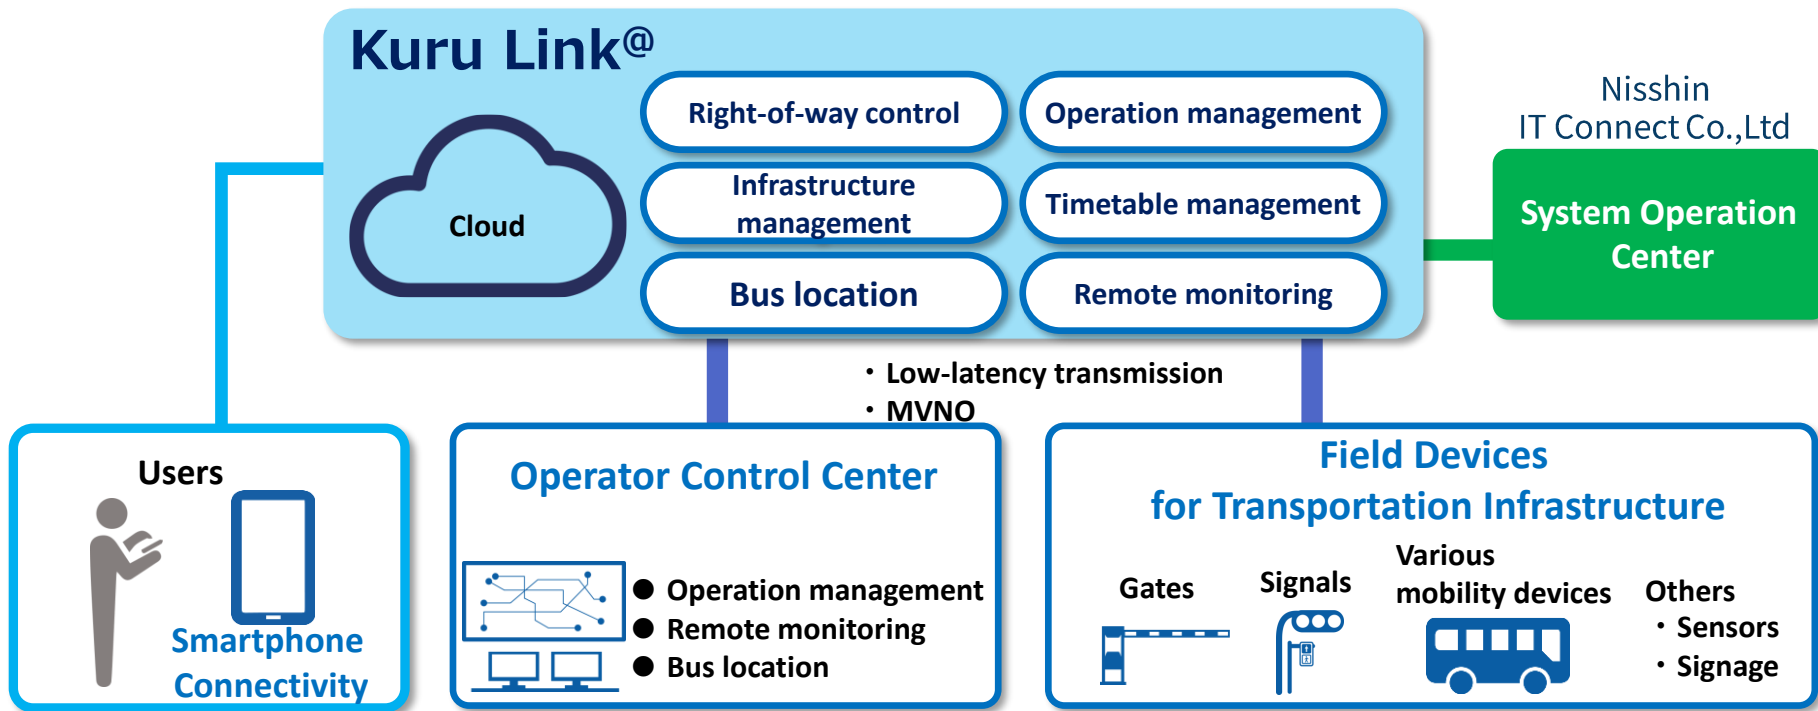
Kuru Link@

Cloud

Right-of-way control

Operation management

Infrastructure management

Timetable management

Bus location

Remote monitoring

Nisshin IT Connect Co.,Ltd

System Operation Center

・Low-latency transmission
・MVNO

Users

Smartphone Connectivity

Operator Control Center

● Operation management
● Remote monitoring
● Bus location

Field Devices for Transportation Infrastructure

Gates

Signals

Various mobility devices

Others
・Sensors
・Signage